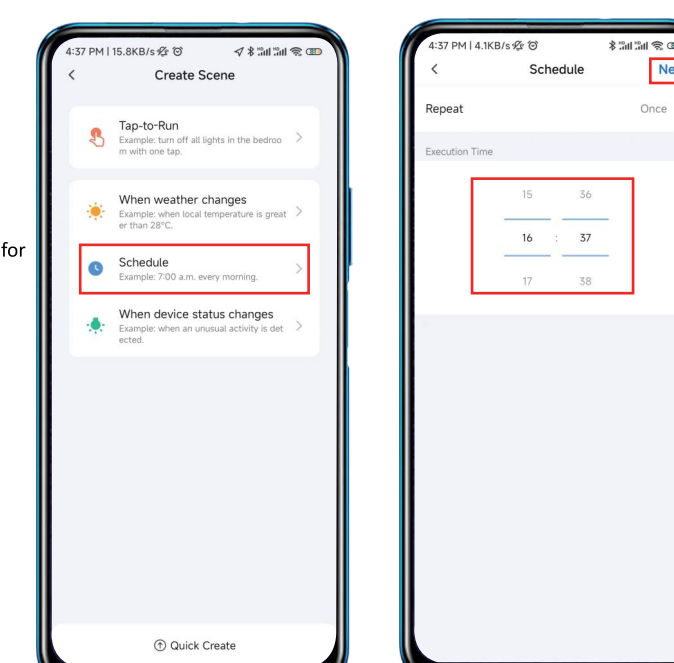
for

4:37 PM | 15.8KB/s

<

Create Scene

Tap-to-Run

Example: turn off all lights in the bedroom with one tap.

When weather changes

Example: when local temperature is greater than 28°C.

Schedule

Example: 7:00 a.m. every morning.

When device status changes

Example: when an unusual activity is detected.

Quick Create

4:37 PM | 4.1KB/s

<

Schedule

Ne

Repeat

Once

Execution Time

15 36

16 : 37

17 38